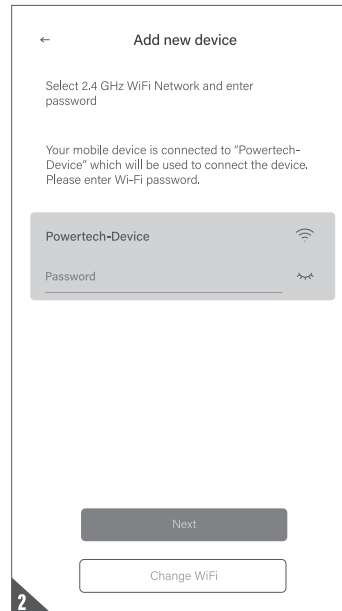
←

Add new device

Select 2.4 GHz WiFi Network and enter password

Your mobile device is connected to "Powertech-Device" which will be used to connect the device. Please enter Wi-Fi password.

Powertech-Device

Password

Next

Change WiFi

2